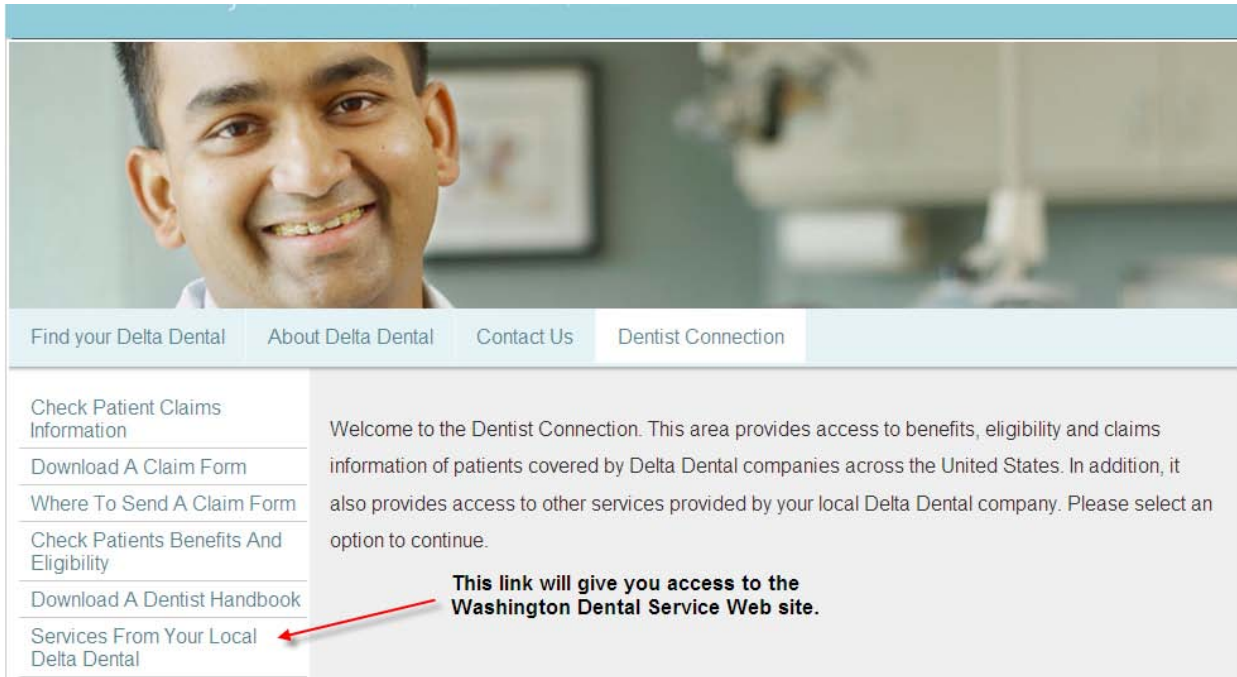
Find your Delta Dental | About Delta Dental | Contact Us | Dentist Connection

Check Patient Claims Information
Download A Claim Form
Where To Send A Claim Form
Check Patients Benefits And Eligibility
Download A Dentist Handbook
Services From Your Local Delta Dental

Welcome to the Dentist Connection. This area provides access to benefits, eligibility and claims information of patients covered by Delta Dental companies across the United States. In addition, it also provides access to other services provided by your local Delta Dental company. Please select an option to continue.

This link will give you access to the Washington Dental Service Web site.